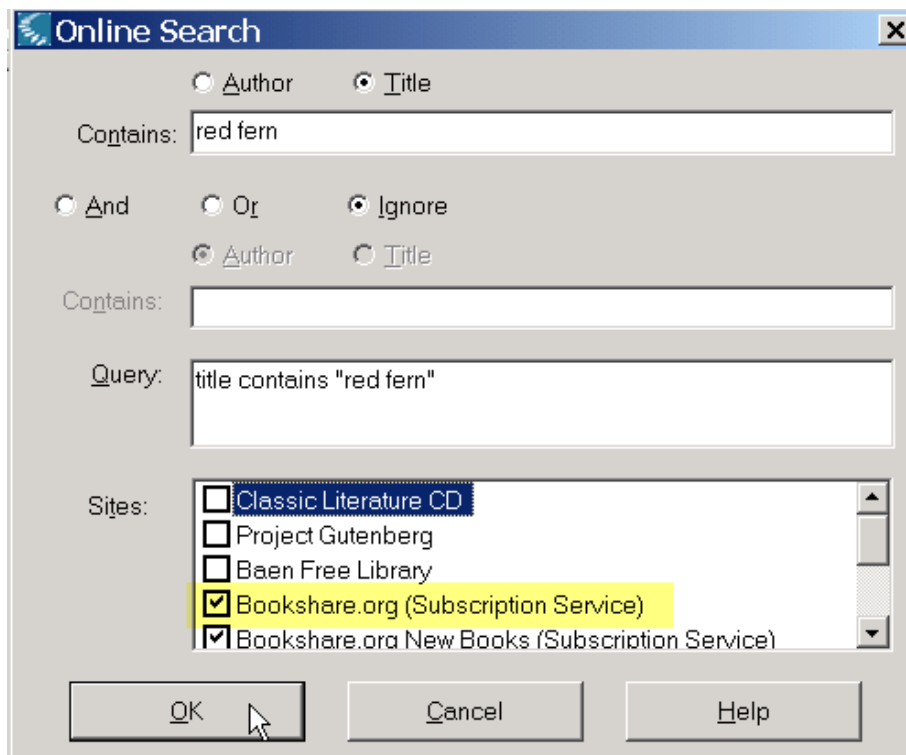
Online Search

Author Title

Contains: red fern

And Or Ignore

Author Title

Contains:

Query: title contains "red fern"

Sites: Classic Literature CD
Project Gutenberg
Baen Free Library
Bookshare.org (Subscription Service)
Bookshare.org New Books (Subscription Service)

OK Cancel Help